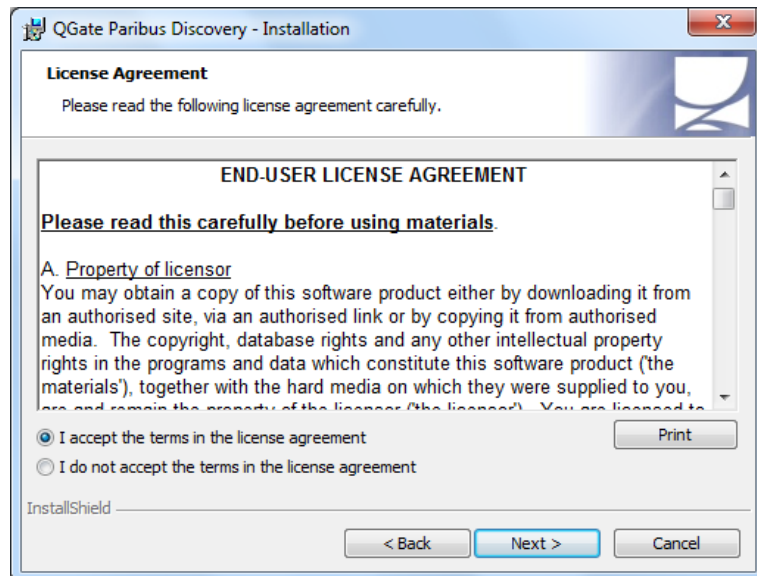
QGate Paribus Discovery - Installation

License Agreement

Please read the following license agreement carefully.

END-USER LICENSE AGREEMENT

Please read this carefully before using materials.

A. Property of licensor
You may obtain a copy of this software product either by downloading it from an authorised site, via an authorised link or by copying it from authorised media. The copyright, database rights and any other intellectual property rights in the programs and data which constitute this software product ('the materials'), together with the hard media on which they were supplied to you, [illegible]

I accept the terms in the license agreement

I do not accept the terms in the license agreement

Print

InstallShield

< Back

Next >

Cancel